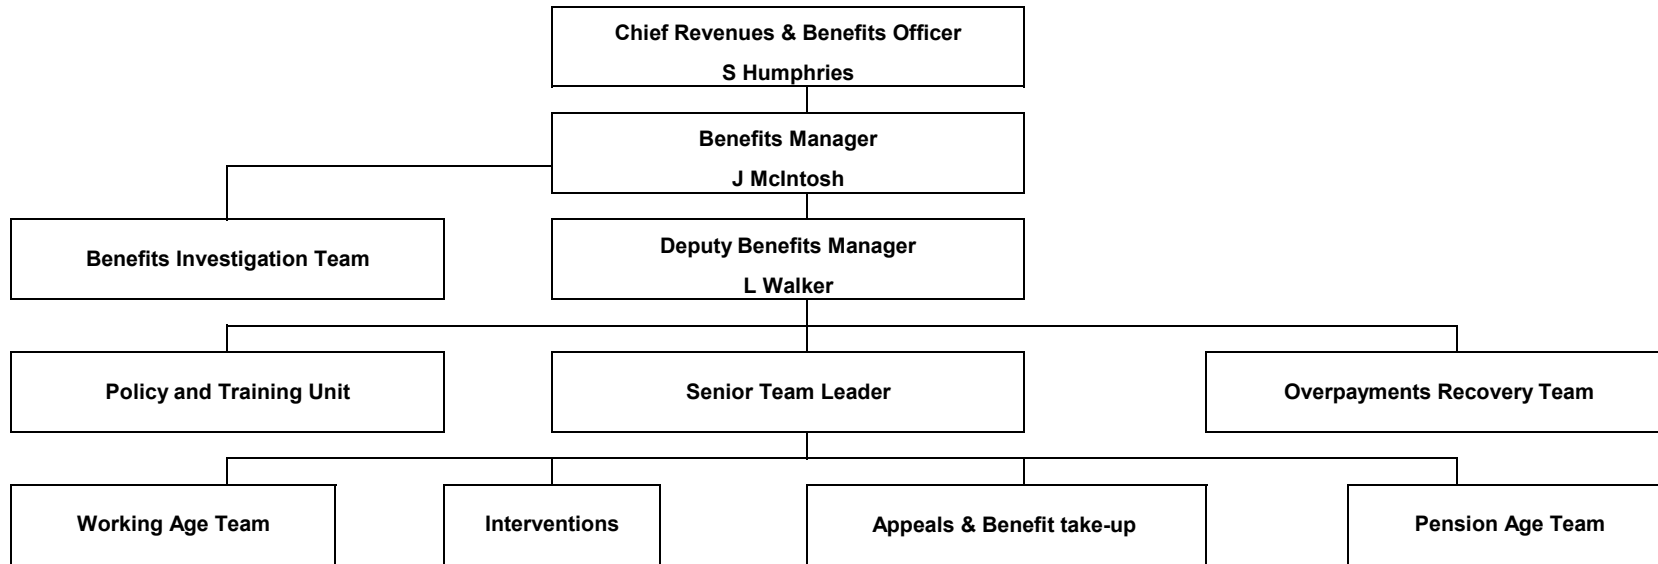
Chief Revenues & Benefits Officer
S Humphries

Benefits Manager
J McIntosh

Benefits Investigation Team

Deputy Benefits Manager
L Walker

Policy and Training Unit

Senior Team Leader

Overpayments Recovery Team

Working Age Team

Interventions

Appeals & Benefit take-up

Pension Age Team